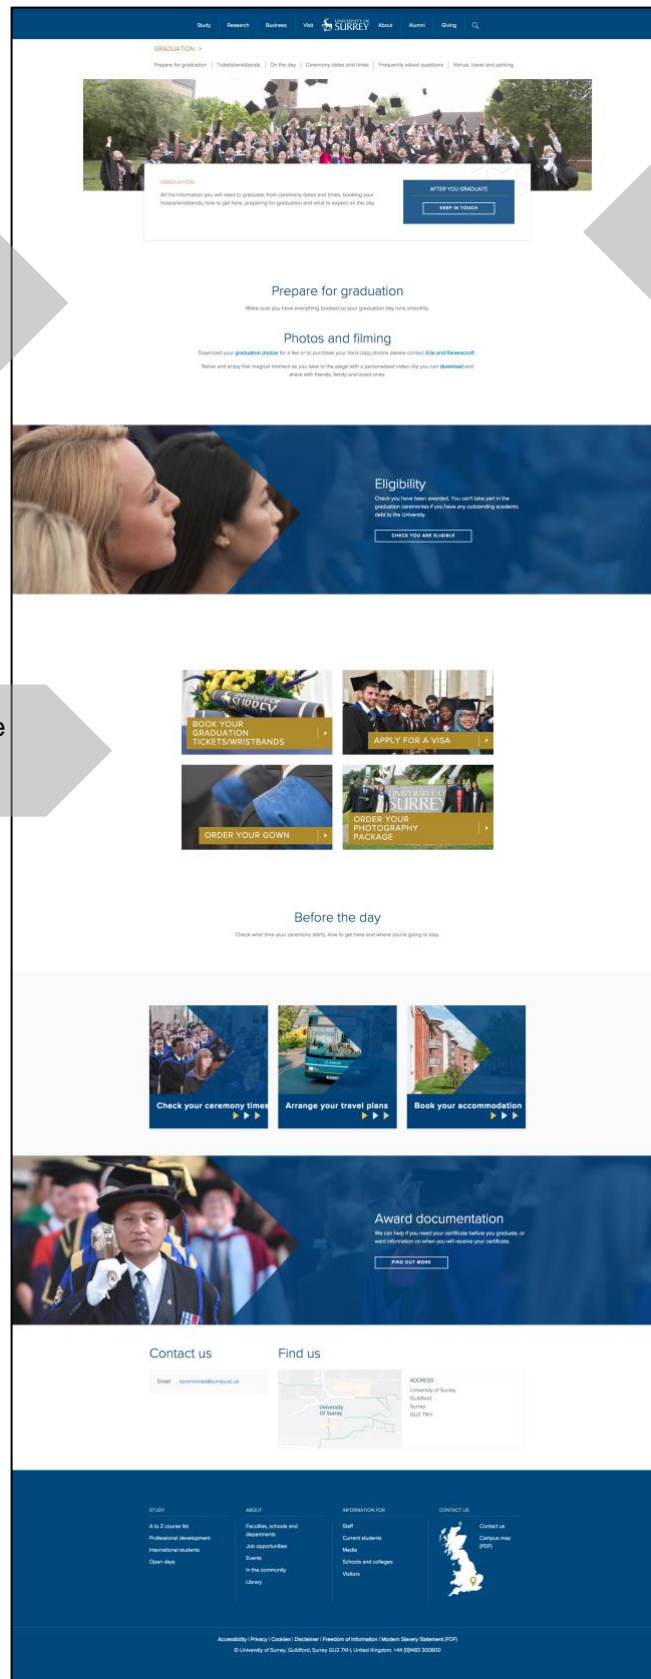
Study Research Business Visit UNIVERSITY OF SURREY About Alumni Giving

GRADUATION >

Prepare for graduation | Tickets/wristbands | On the day | Ceremony dates and times | Frequently asked questions | Venue, travel and parking

GRADUATION

All the information you will need to graduate; from ceremony dates and times, booking your tickets/wristbands, how to get here, preparing for graduation and what to expect on the day.

AFTER YOU GRADUATE

KEEP IN TOUCH

Prepare for graduation

Make sure you have everything booked so your graduation day runs smoothly.

Photos and filming

Download your graduation photos for a fee or to purchase your hard copy photos please contact Ede and Ravenscroft.

Relax and enjoy that magical moment as you take to the stage with a personalised video clip you can download and share with friends, family and loved ones.

Eligibility

Check you have been awarded. You can't take part in the graduation ceremonies if you have any outstanding academic debt to the University.

CHECK YOU ARE ELIGIBLE

BOOK YOUR GRADUATION TICKETS/WRISTBANDS

APPLY FOR A VISA

ORDER YOUR GOWN

ORDER YOUR PHOTOGRAPHY PACKAGE

Before the day

Check what time your ceremony starts, how to get here and where you're going to stay.

Check your ceremony times

Arrange your travel plans

Book your accommodation

Award documentation

We can help if you need your certificate before you graduate, or want information on when you will receive your certificate.

FIND OUT MORE

Contact us

Email ceremonies@surrey.ac.uk

Find us

University Of Surrey

ADDRESS
University of Surrey
Guildford
Surrey
GU2 7XH

STUDY
A to Z course list
Professional development
International students
Open days

ABOUT
Faculties, schools and departments
Job opportunities
Events
In the community
Library

INFORMATION FOR
Staff
Current students
Media
Schools and colleges
Visitors

CONTACT US
Contact us
Campus map (PDF)

Accessibility | Privacy | Cookies | Disclaimer | Freedom of Information | Modern Slavery Statement (PDF)
© University of Surrey, Guildford, Surrey GU2 7XH, United Kingdom. +44 (0)1483 300800

e